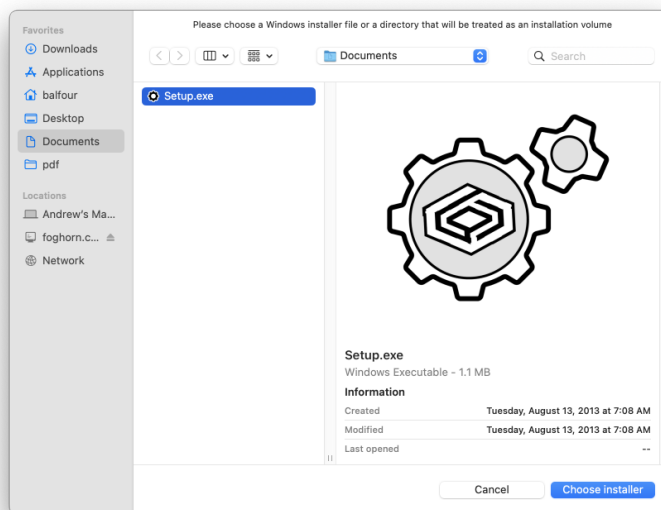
Favorites
Downloads
Applications
balfour
Desktop
Documents
pdf
Locations
Andrew's Ma...
foghorn.c...
Network

Please choose a Windows installer file or a directory that will be treated as an installation volume

Documents
Search

Setup.exe

Setup.exe
Windows Executable - 1.1 MB
Information

| | |
|---|---|
| Created | Tuesday, August 13, 2013 at 7:08 AM |
| Modified | Tuesday, August 13, 2013 at 7:08 AM |
| Last opened | -- |

Cancel
Choose installer